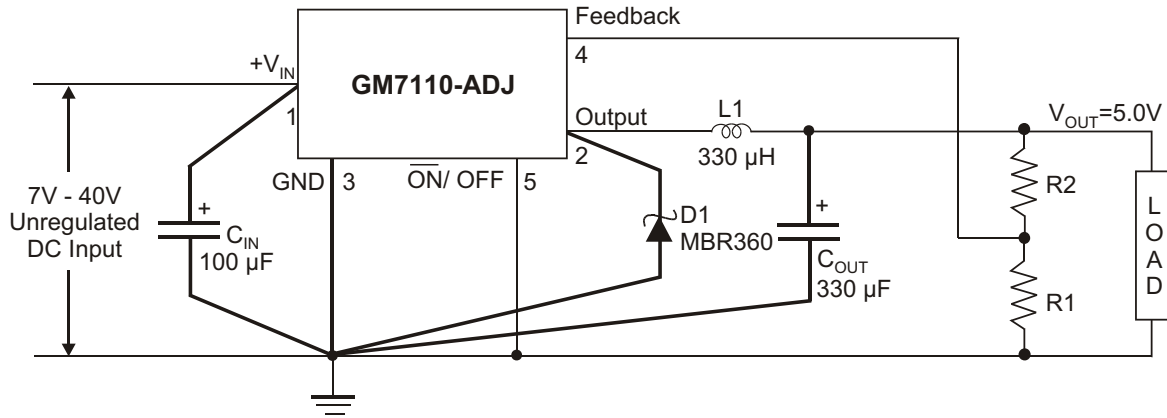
Feedback

4

$+V_{IN}$

GM7110-ADJ

1

Output

L1

330 µH

$V_{OUT}$=5.0V

2

GND 3

$\overline{ON}$/ OFF 5

7V - 40V Unregulated DC Input

+

$C_{IN}$

100 µF

D1

MBR360

+

$C_{OUT}$

330 µF

R2

R1

L O A D